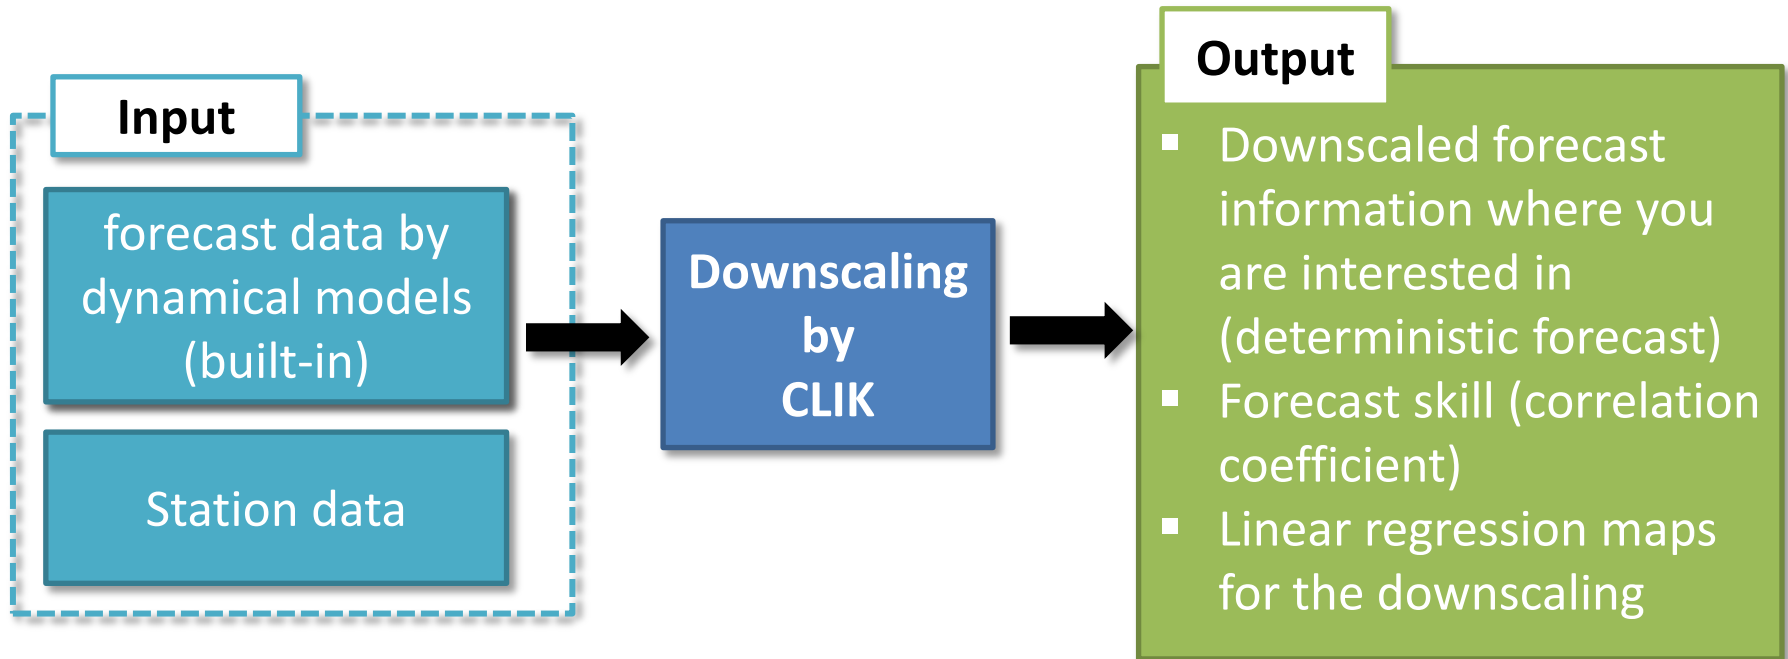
Input

forecast data by dynamical models (built-in)

Station data

Downscaling by CLIK

Output

- Downscaled forecast information where you are interested in (deterministic forecast)
- Forecast skill (correlation coefficient)
- Linear regression maps for the downscaling